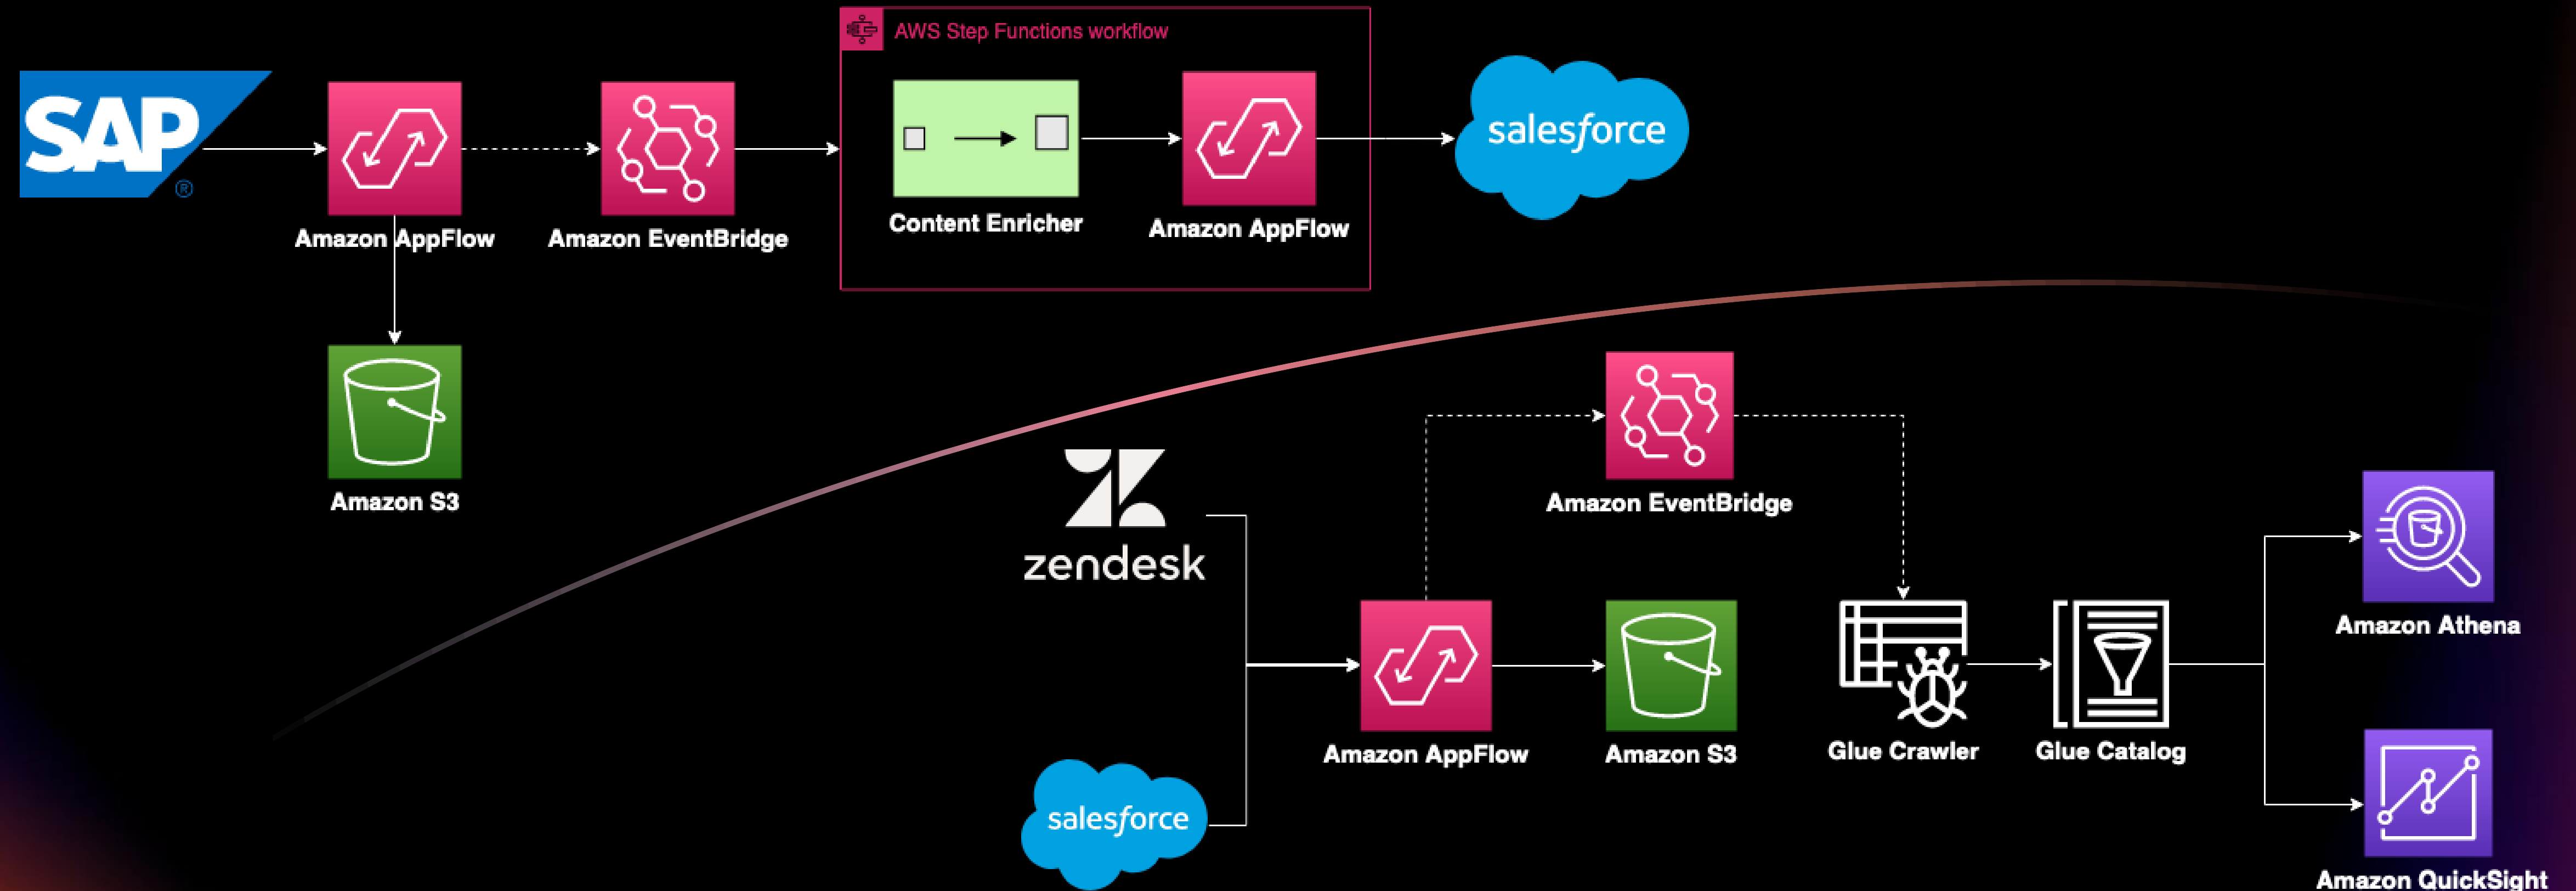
SAP

Amazon AppFlow

Amazon EventBridge

AWS Step Functions workflow

Content Enricher

Amazon AppFlow

salesforce

Amazon S3

zendesk

Amazon EventBridge

Amazon AppFlow

Amazon S3

Glue Crawler

Glue Catalog

Amazon Athena

Amazon QuickSight

salesforce